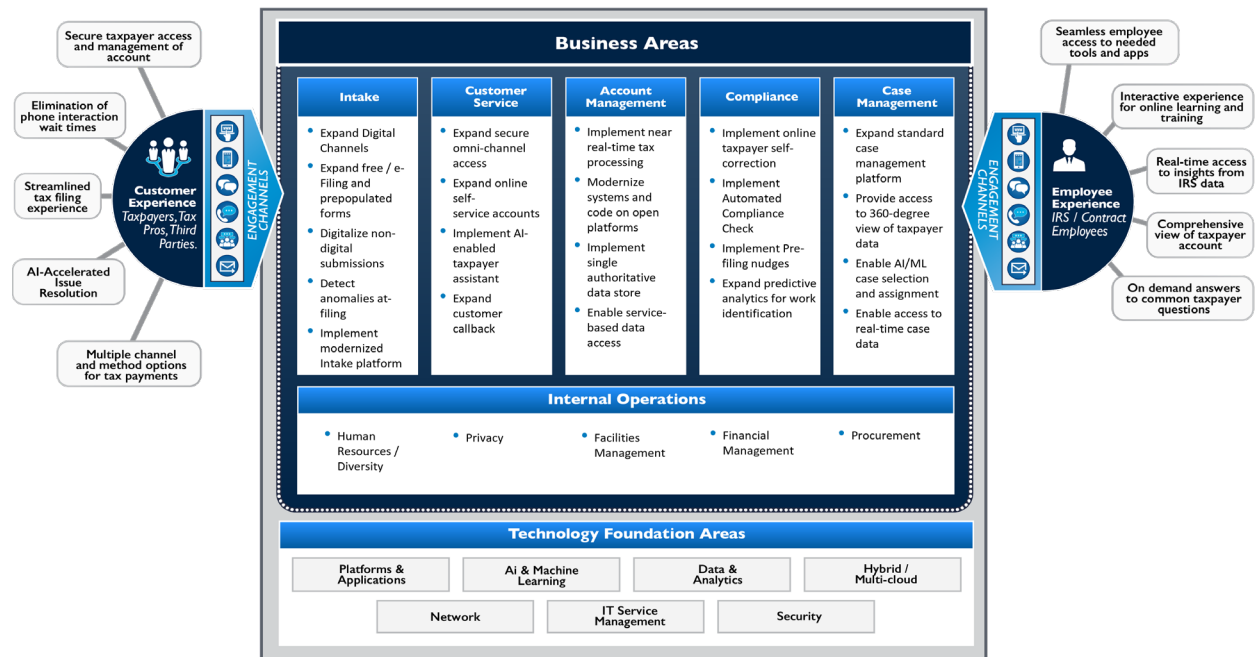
Secure taxpayer access and management of account

Elimination of phone interaction wait times

Streamlined tax filing experience

AI-Accelerated Issue Resolution

Multiple channel and method options for tax payments

Customer Experience
Taxpayers, Tax Pros, Third Parties.

ENGAGEMENT CHANNELS

Business Areas

| Intake | Customer Service | Account Management | Compliance | Case Management |
|---|---|---|---|---|
| • Expand Digital Channels<br>• Expand free / e-Filing and prepopulated forms<br>• Digitalize non-digital submissions<br>• Detect anomalies at-filing<br>• Implement modernized Intake platform | • Expand secure omni-channel access<br>• Expand online self-service accounts<br>• Implement AI-enabled taxpayer assistant<br>• Expand customer callback | • Implement near real-time tax processing<br>• Modernize systems and code on open platforms<br>• Implement single authoritative data store<br>• Enable service-based data access | • Implement online taxpayer self-correction<br>• Implement Automated Compliance Check<br>• Implement Pre-filing nudges<br>• Expand predictive analytics for work identification | • Expand standard case management platform<br>• Provide access to 360-degree view of taxpayer data<br>• Enable AI/ML case selection and assignment<br>• Enable access to real-time case data |

Internal Operations

• Human Resources / Diversity
• Privacy
• Facilities Management
• Financial Management
• Procurement

Technology Foundation Areas

Platforms & Applications
Ai & Machine Learning
Data & Analytics
Hybrid / Multi-cloud
Network
IT Service Management
Security

ENGAGEMENT CHANNELS

Employee Experience
IRS / Contract Employees

Seamless employee access to needed tools and apps

Interactive experience for online learning and training

Real-time access to insights from IRS data

Comprehensive view of taxpayer account

On demand answers to common taxpayer questions